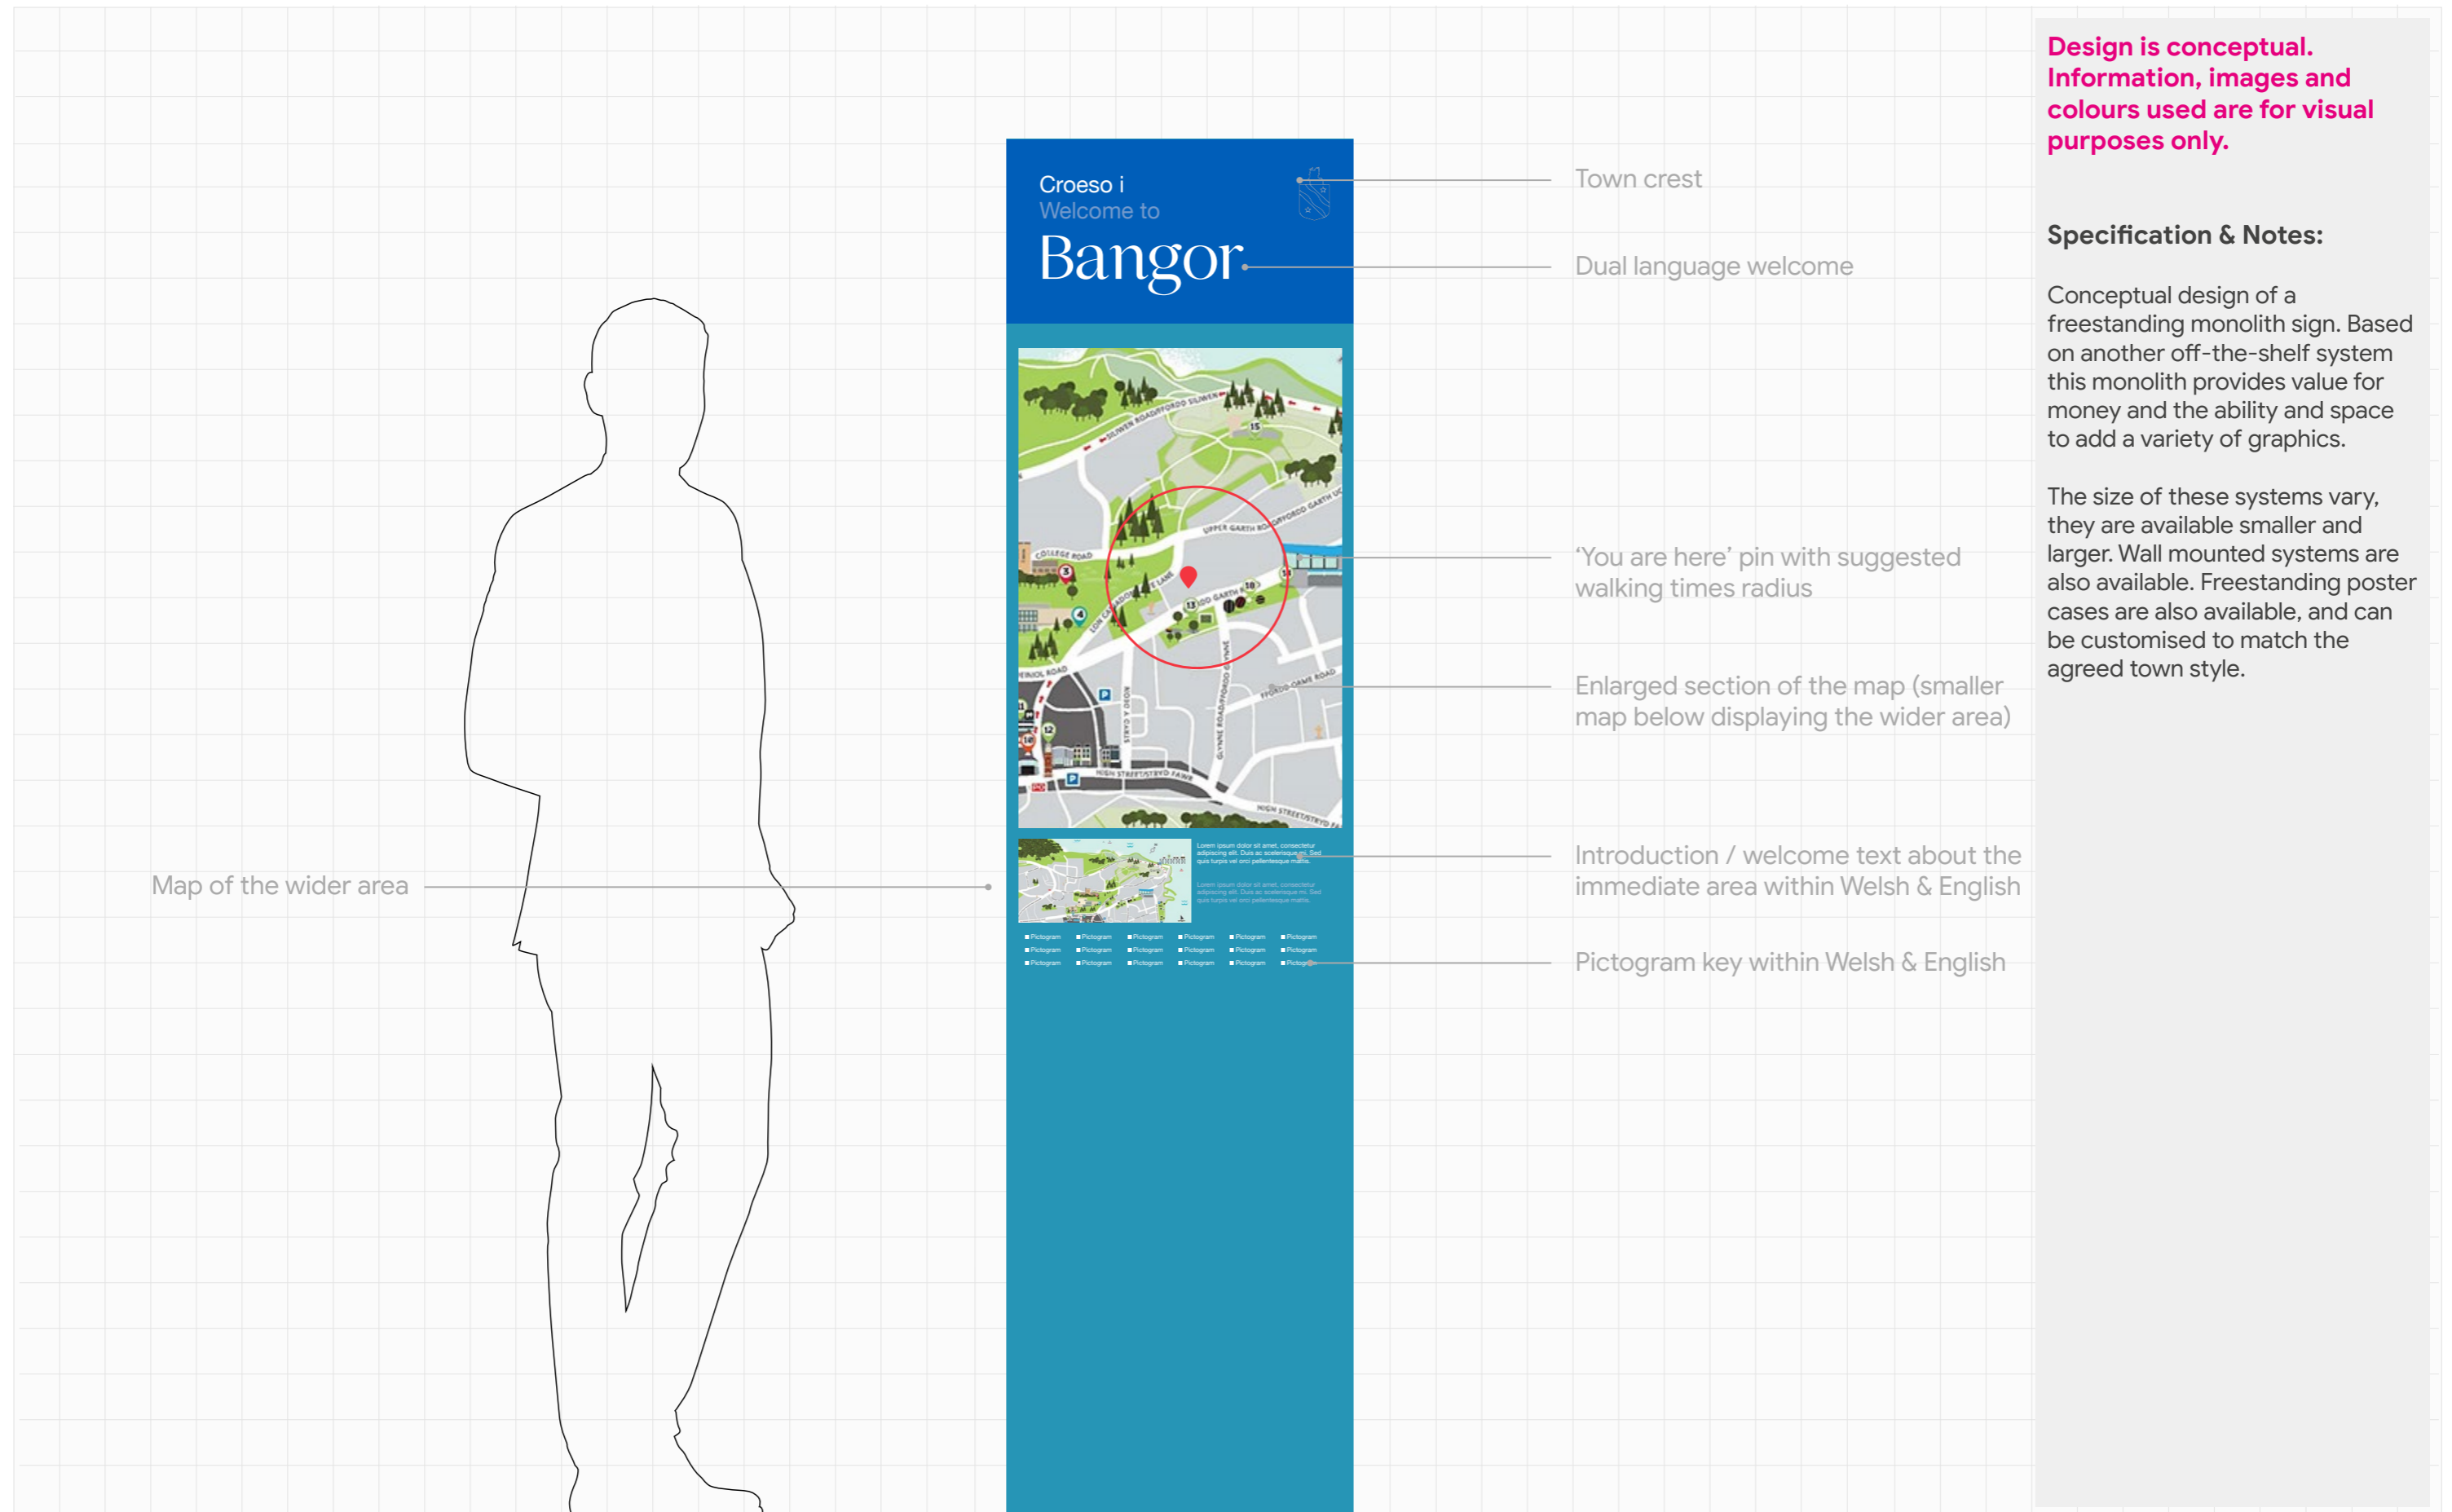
Croeso i
Welcome to
Bangor

Town crest

Dual language welcome

'You are here' pin with suggested walking times radius

Enlarged section of the map (smaller map below displaying the wider area)

Map of the wider area

Introduction / welcome text about the immediate area within Welsh & English

Pictogram key within Welsh & English

Lorem ipsum dolor sit amet, consectetur adipiscing elit. Duis ac scelerisque mi. Sed quis turpis vel orci pellentesque mattis.

Lorem ipsum dolor sit amet, consectetur adipiscing elit. Duis ac scelerisque mi. Sed quis turpis vel orci pellentesque mattis.

Pictogram Pictogram Pictogram Pictogram Pictogram Pictogram
Pictogram Pictogram Pictogram Pictogram Pictogram Pictogram
Pictogram Pictogram Pictogram Pictogram Pictogram Pictogram

Design is conceptual. Information, images and colours used are for visual purposes only.

Specification & Notes:

Conceptual design of a freestanding monolith sign. Based on another off-the-shelf system this monolith provides value for money and the ability and space to add a variety of graphics.

The size of these systems vary, they are available smaller and larger. Wall mounted systems are also available. Freestanding poster cases are also available, and can be customised to match the agreed town style.